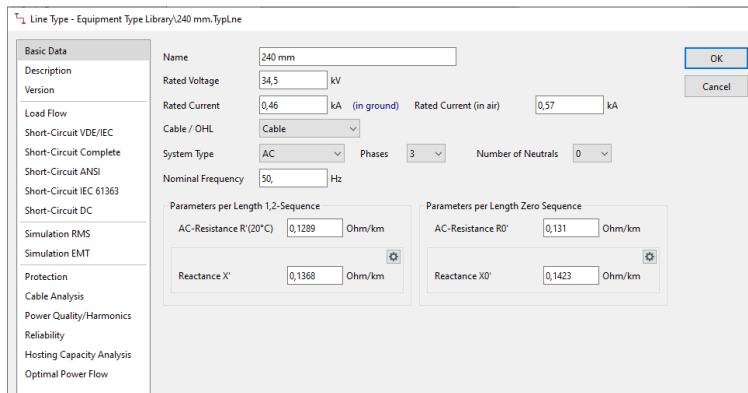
Line Type - Equipment Type Library\240 mm.TypLne

Basic Data
Description
Version
Load Flow
Short-Circuit VDE/IEC
Short-Circuit Complete
Short-Circuit ANSI
Short-Circuit IEC 61363
Short-Circuit DC
Simulation RMS
Simulation EMT
Protection
Cable Analysis
Power Quality/Harmonics
Reliability
Hosting Capacity Analysis
Optimal Power Flow

Name 240 mm
Rated Voltage 34,5 kV
Rated Current 0,46 kA (in ground) Rated Current (in air) 0,57 kA
Cable / OHL Cable
System Type AC Phases 3 Number of Neutrals 0
Nominal Frequency 50, Hz

Parameters per Length 1,2-Sequence
AC-Resistance R'(20°C) 0,1289 Ohm/km
Reactance X' 0,1368 Ohm/km

Parameters per Length Zero Sequence
AC-Resistance R0' 0,131 Ohm/km
Reactance X0' 0,1423 Ohm/km

OK
Cancel